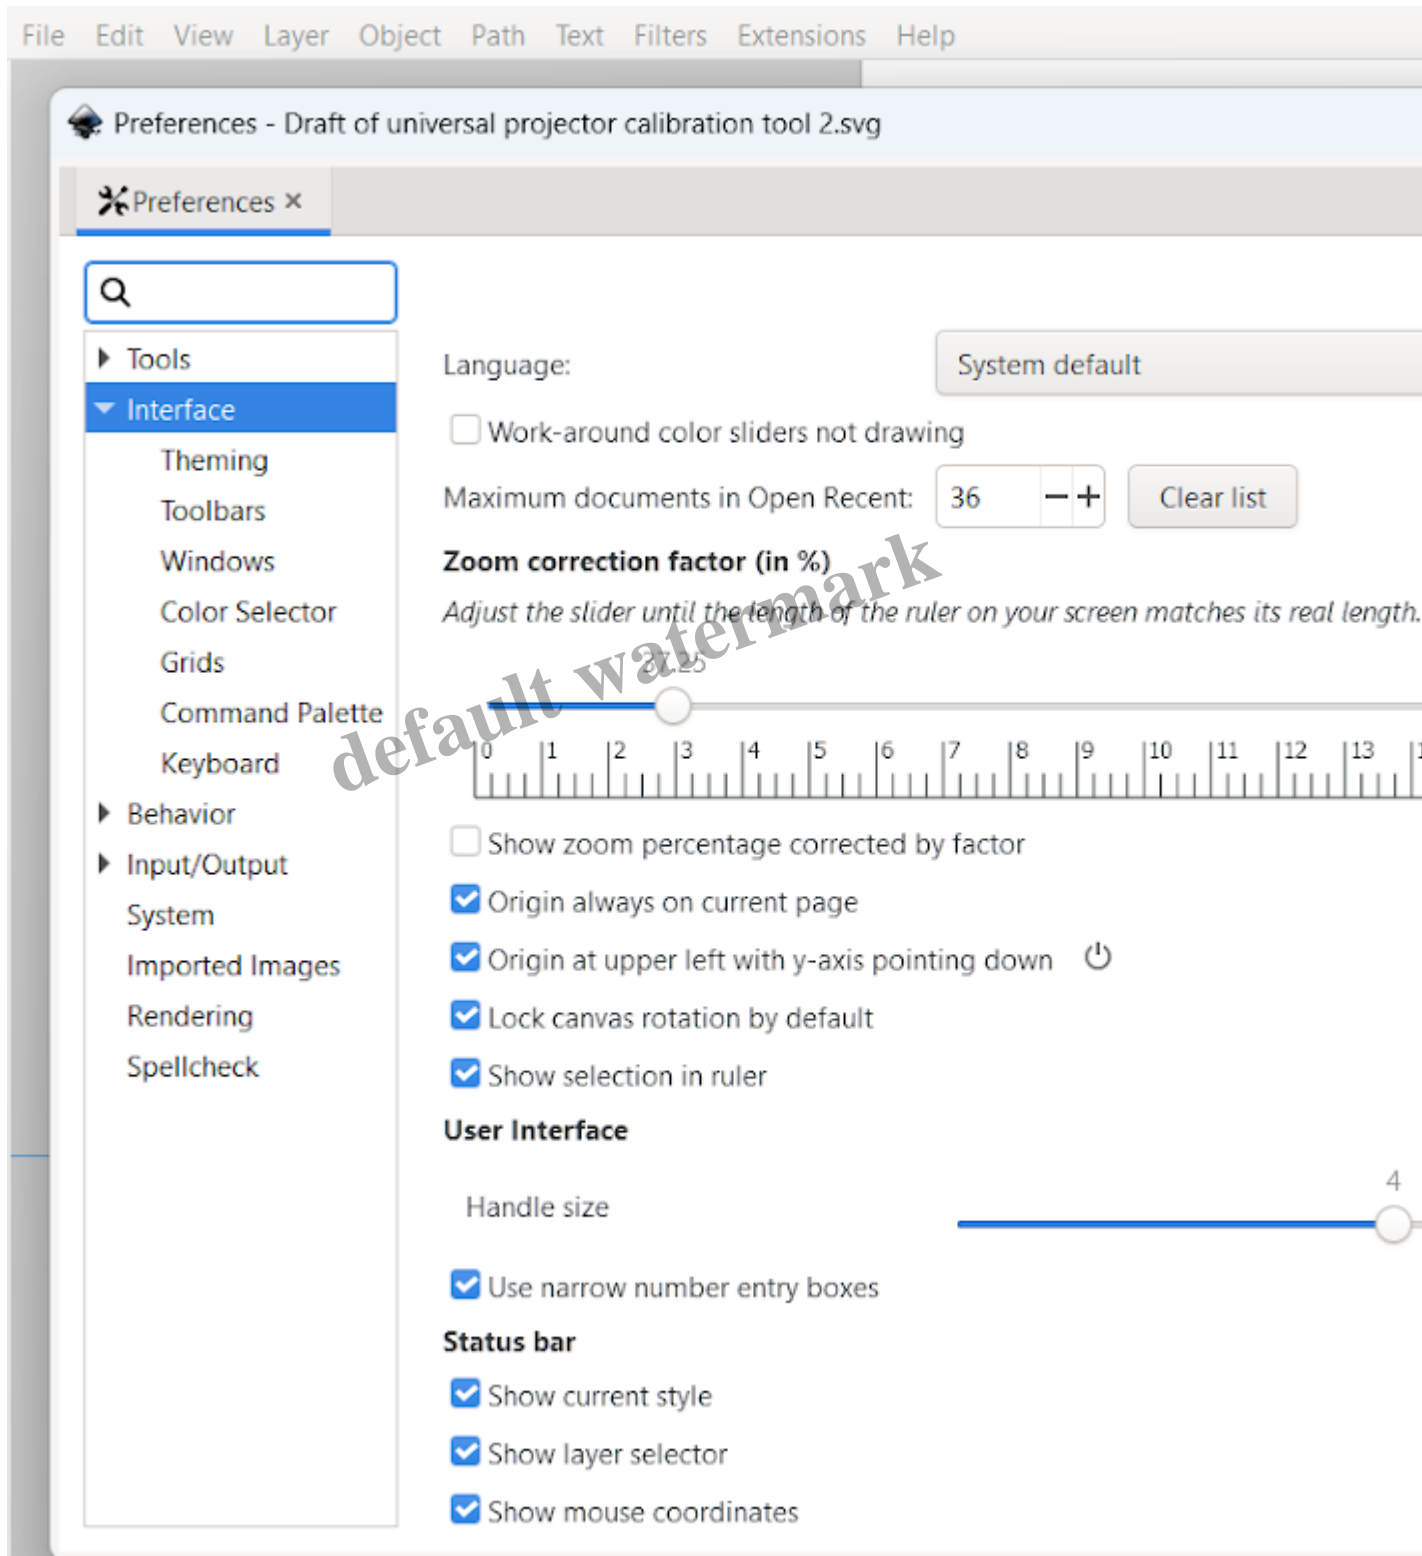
File Edit View Layer Object Path Text Filters Extensions Help

Preferences - Draft of universal projector calibration tool 2.svg

Preferences ×

Tools
Interface
Theming
Toolbars
Windows
Color Selector
Grids
Command Palette
Keyboard
Behavior
Input/Output
System
Imported Images
Rendering
Spellcheck

Language: System default

Work-around color sliders not drawing

Maximum documents in Open Recent: 36 − + Clear list

Zoom correction factor (in %)

Adjust the slider until the length of the ruler on your screen matches its real length.

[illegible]

0 1 2 3 4 5 6 7 8 9 10 11 12 13

default watermark

Show zoom percentage corrected by factor

Origin always on current page

Origin at upper left with y-axis pointing down

Lock canvas rotation by default

Show selection in ruler

User Interface

Handle size 4

Use narrow number entry boxes

Status bar

Show current style

Show layer selector

Show mouse coordinates